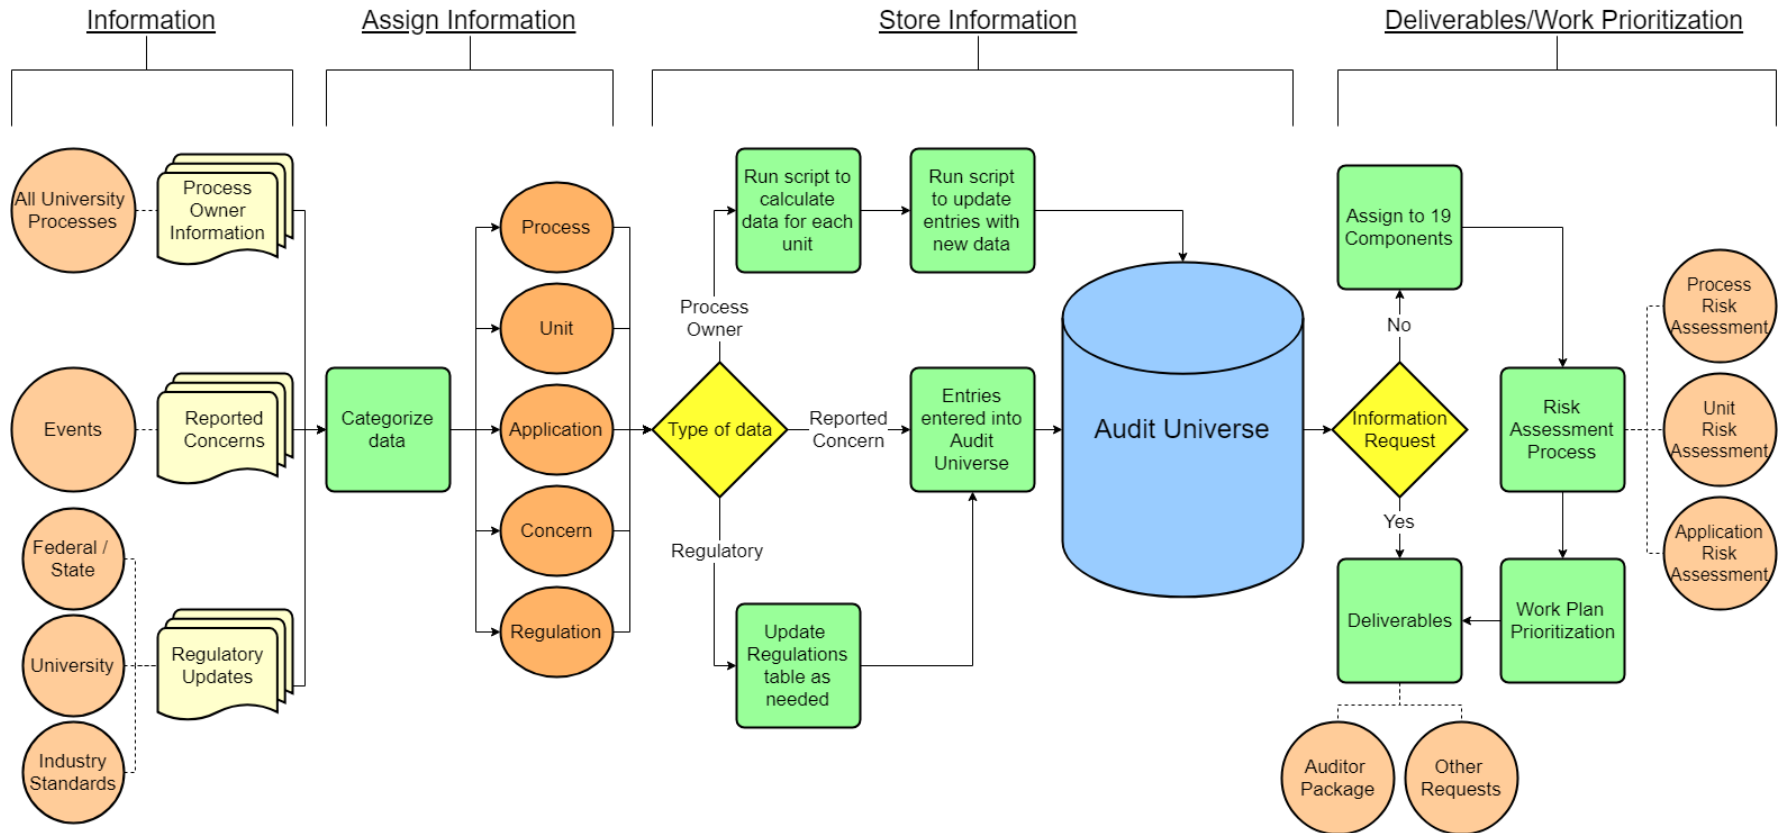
Information

Assign Information

Store Information

Deliverables/Work Prioritization

All University Processes

Process Owner Information

Events

Reported Concerns

Federal / State

University

Industry Standards

Regulatory Updates

Categorize data

Process

Unit

Application

Concern

Regulation

Type of data

Process Owner

Reported Concern

Regulatory

Run script to calculate data for each unit

Run script to update entries with new data

Entries entered into Audit Universe

Update Regulations table as needed

Audit Universe

Information Request

No

Yes

Assign to 19 Components

Risk Assessment Process

Deliverables

Work Plan Prioritization

Process Risk Assessment

Unit Risk Assessment

Application Risk Assessment

Auditor Package

Other Requests